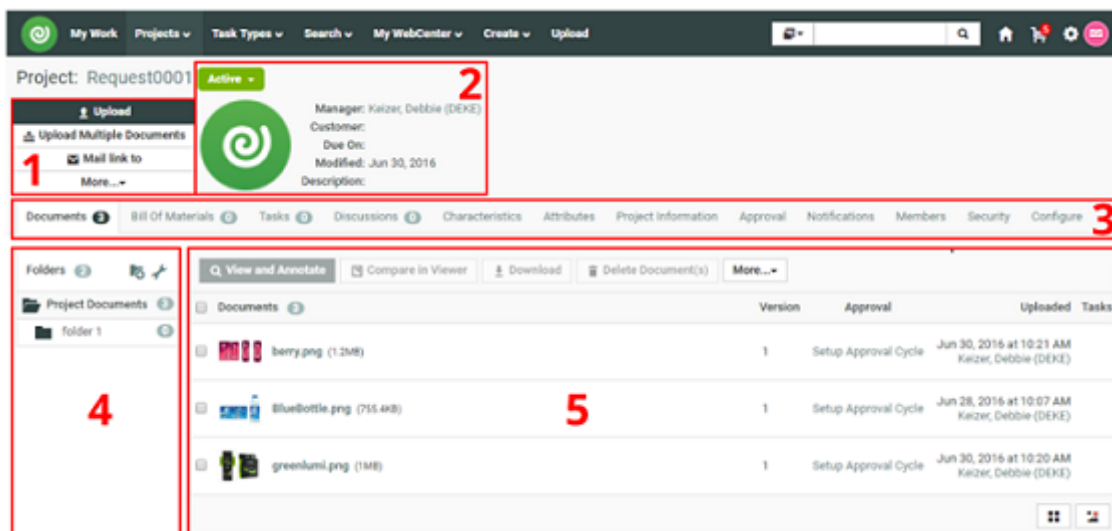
My Work Projects Task Types Search My WebCenter Create Upload

Project: Request0001

Active

2

Manager: Keizer, Debbie (DEKE)
Customer:
Due On:
Modified: Jun 30, 2016
Description:

Upload
Upload Multiple Documents
Mail link to
More...

1

Documents 3 Bill Of Materials 0 Tasks 0 Discussions 0 Characteristics Attributes Project Information Approval Notifications Members Security Configure

3

Folders 2

Project Documents 3

folder 1 0

4

View and Annotate Compare in Viewer Download Delete Document(s) More...

| Documents 3 | Version | Approval | Uploaded | Tasks |
|---|---|---|---|---|
| berry.png (1.2MB) | 1 | Setup Approval Cycle | Jun 30, 2016 at 10:21 AM Keizer, Debbie (DEKE) | |
| BlueBottle.png (755.4KB) | 1 | Setup Approval Cycle | Jun 28, 2016 at 10:07 AM Keizer, Debbie (DEKE) | |
| greenlumi.png (1MB) | 1 | Setup Approval Cycle | Jun 30, 2016 at 10:20 AM Keizer, Debbie (DEKE) | |

5